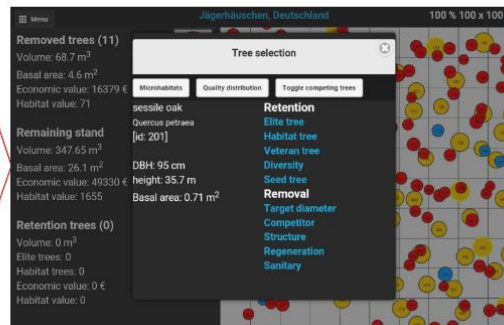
Menu

Jägerhäuschen, Deutschland

100 % 100 x 100

Removed trees (11)
Volume: 68.7 m$^3$
Basal area: 4.6 m$^2$
Economic value: 16379 €
Habitat value: 71

Remaining stand
Volume: 347.65 m$^3$
Basal area: 26.1 m$^2$
Economic value: 49330 €
Habitat value: 1655

Retention trees (0)
Volume: 0 m$^3$
Elite trees: 0
Habitat trees: 0
Economic value: 0 €
Habitat value: 0

Tree selection

Microhabitats
Quality distribution
Toggle competing trees

sessile oak
Quercus petraea
[id: 201]

DBH: 95 cm
height: 35.7 m
Basal area: 0.71 m$^2$

Retention
Elite tree
Habitat tree
Veteran tree
Diversity
Seed tree
Removal
Target diameter
Competitor
Structure
Regeneration
Sanitary